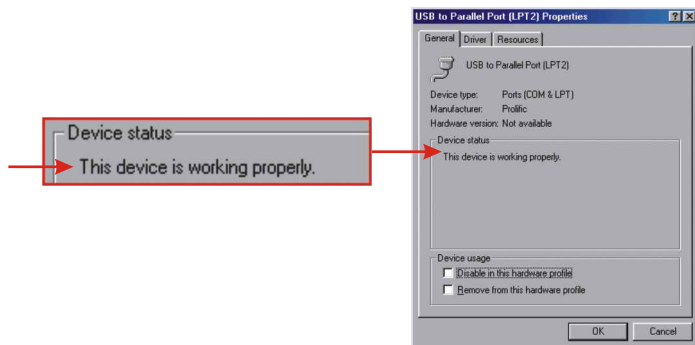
Device status
This device is working properly.

USB to Parallel Port (LPT2) Properties
?
X
General
Driver
Resources
USB to Parallel Port (LPT2)
Device type: Ports (COM & LPT)
Manufacturer: Prolific
Hardware version: Not available
Device status
This device is working properly.
Device usage
Disable in this hardware profile
Remove from this hardware profile
OK
Cancel